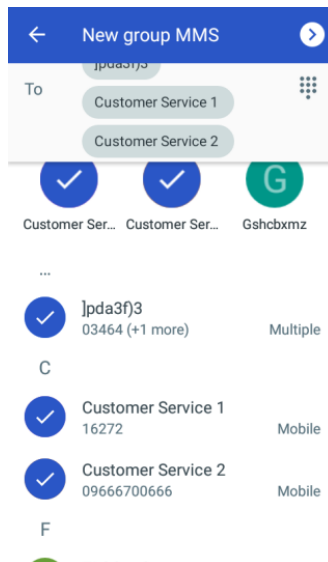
New group MMS

To
]pda3f)3
Customer Service 1
Customer Service 2

Customer Ser...
Customer Ser...
G
Gshcbxmz

...

]pda3f)3
03464 (+1 more)
Multiple

C

Customer Service 1
16272
Mobile

Customer Service 2
09666700666
Mobile

F